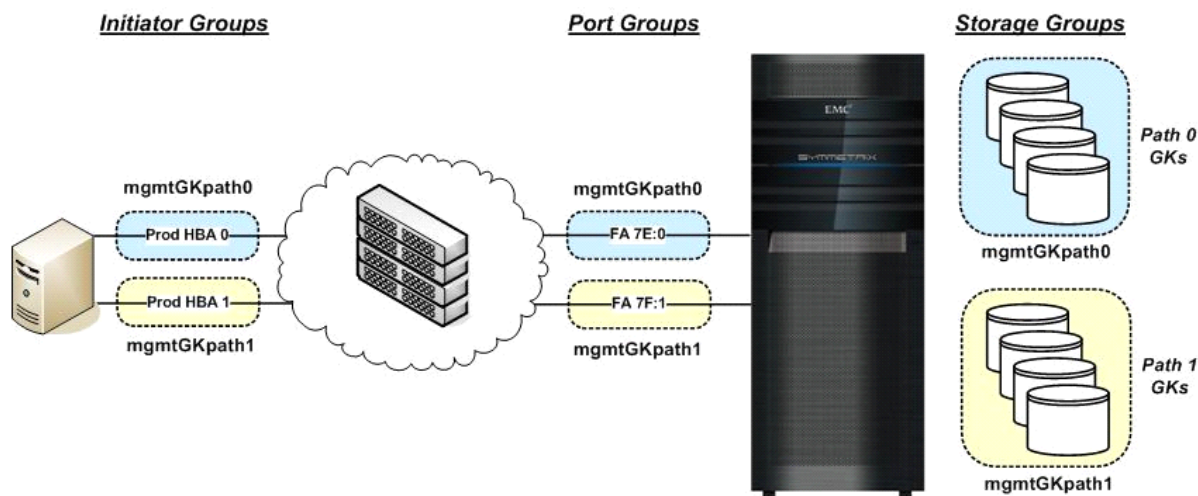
Initiator Groups

Port Groups

Storage Groups

EMC

SYMMETRIX

mgmtGKpath0

Prod HBA 0

Prod HBA 1

mgmtGKpath1

mgmtGKpath0

FA 7E:0

FA 7F:1

mgmtGKpath1

Path 0 GKs

mgmtGKpath0

Path 1 GKs

mgmtGKpath1